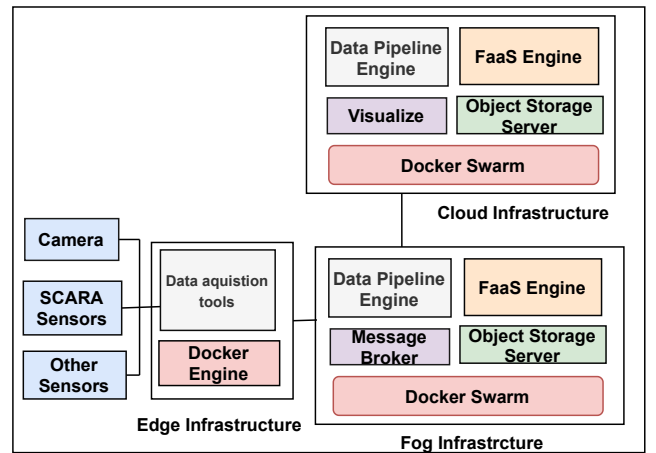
Data Pipeline Engine

FaaS Engine

Visualize

Object Storage Server

Docker Swarm

Cloud Infrastructure

Camera

SCARA Sensors

Other Sensors

Data aquistion tools

Docker Engine

Edge Infrastructure

Data Pipeline Engine

FaaS Engine

Message Broker

Object Storage Server

Docker Swarm

Fog Infrastrcture